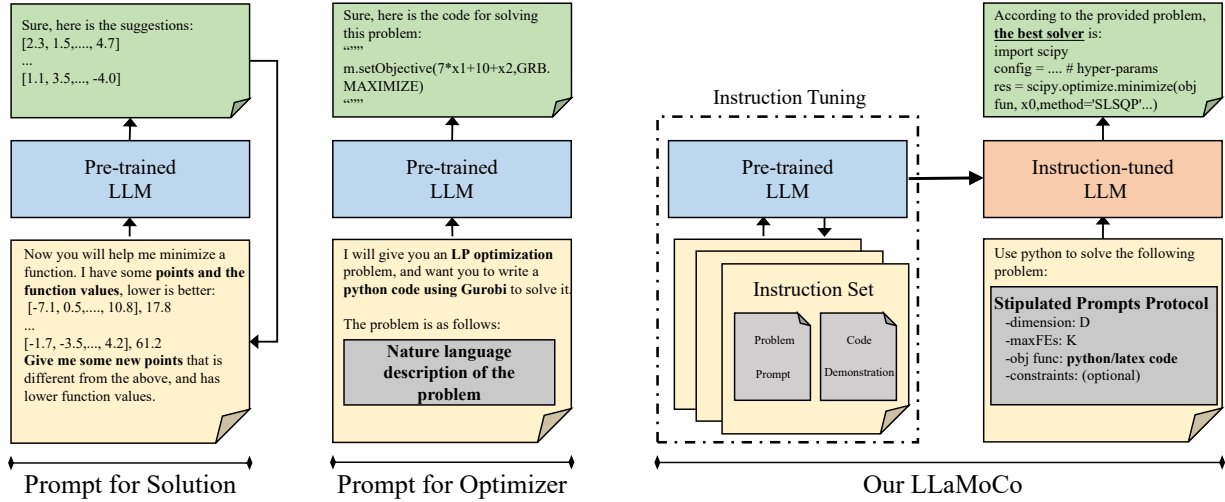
Sure, here is the suggestions:
[2.3, 1.5,...., 4.7]
...
[1.1, 3.5,..., -4.0]

Pre-trained LLM

Now you will help me minimize a function. I have some **points and the function values**, lower is better:
[-7.1, 0.5,...., 10.8], 17.8
...
[-1.7, -3.5,..., 4.2], 61.2
**Give me some new points** that is different from the above, and has lower function values.

Prompt for Solution

Sure, here is the code for solving this problem:
“”””
m.setObjective(7*x1+10+x2,GRB.MAXIMIZE)
“”””

Pre-trained LLM

I will give you an **LP optimization** problem, and want you to write a **python code using Gurobi** to solve it.

The problem is as follows:

**Nature language description of the problem**

Prompt for Optimizer

Instruction Tuning

Pre-trained LLM

Instruction Set

Problem Prompt

Code Demonstration

According to the provided problem, **the best solver** is:
import scipy
config = .... # hyper-params
res = scipy.optimize.minimize(obj fun, x0,method='SLSQP'...)

Instruction-tuned LLM

Use python to solve the following problem:

**Stipulated Prompts Protocol**
-dimension: D
-maxFEs: K
-obj func: **python/latex code**
-constraints: (optional)

Our LLaMoCo